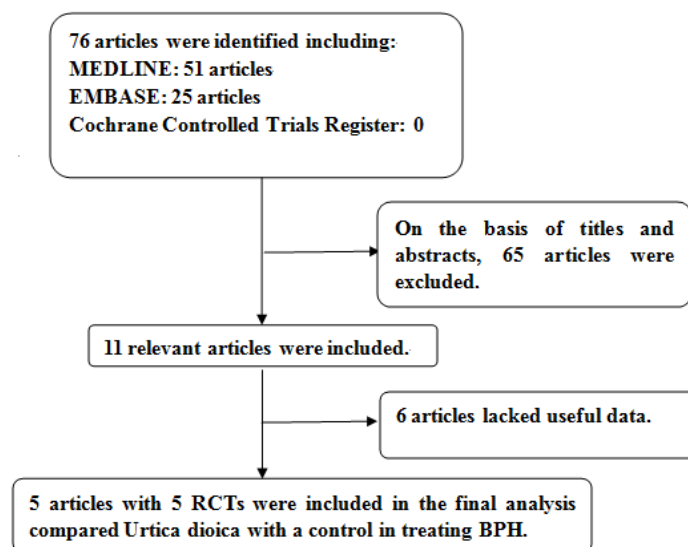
76 articles were identified including:
MEDLINE: 51 articles
EMBASE: 25 articles
Cochrane Controlled Trials Register: 0

On the basis of titles and abstracts, 65 articles were excluded.

11 relevant articles were included.

6 articles lacked useful data.

5 articles with 5 RCTs were included in the final analysis compared Urtica dioica with a control in treating BPH.